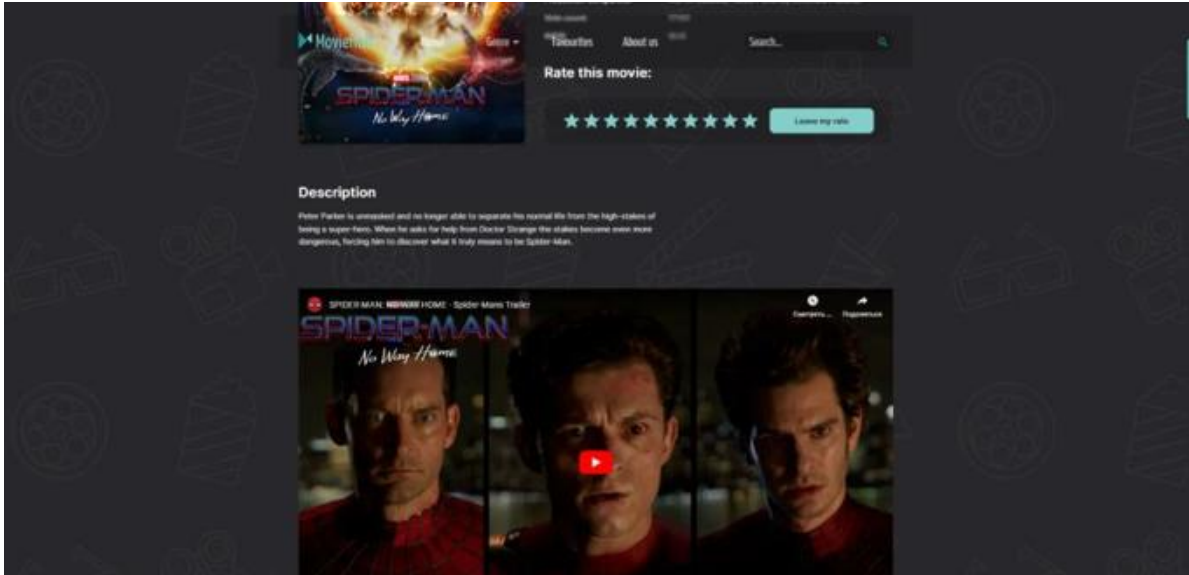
Movie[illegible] Genre Favourites About us Search...

Rate this movie:

SPIDER-MAN No Way Home

★★★★★★★★★★ Leave my rate

Description

Peter Parker is unmasked and no longer able to separate his normal life from the high-stakes of being a super-hero. When he asks for help from Doctor Strange the stakes become even more dangerous, forcing him to discover what it truly means to be Spider-Man.

SPIDER-MAN: NO WAY HOME - Spider-Mans Trailer

Смотреть ... Поделиться

SPIDER-MAN No Way Home